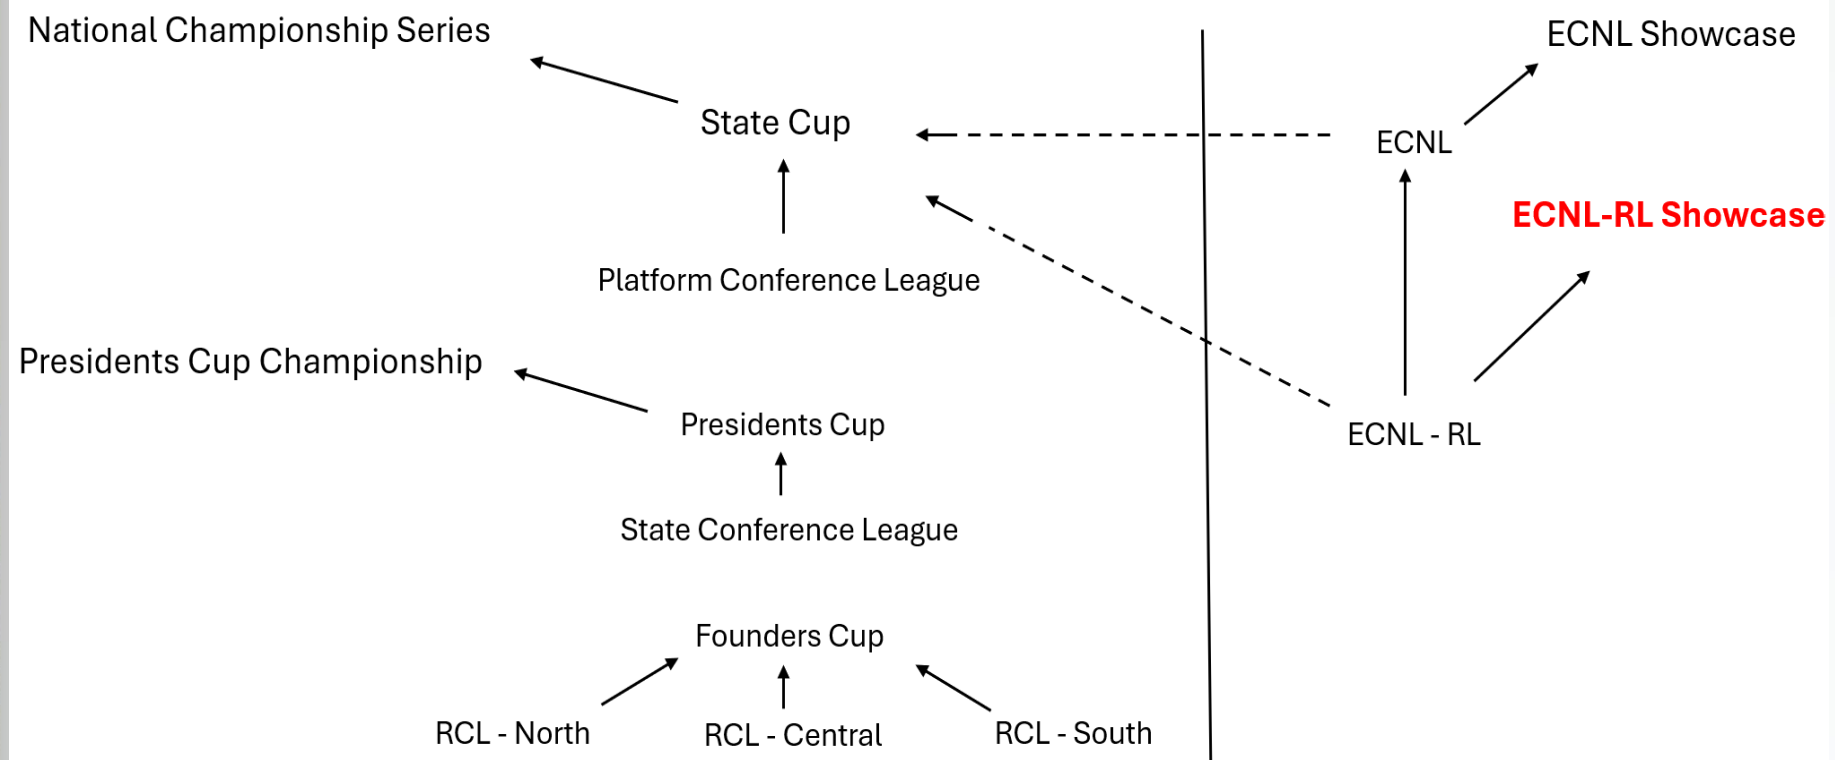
National Championship Series

ECNL Showcase

State Cup

ECNL

ECNL-RL Showcase

Platform Conference League

Presidents Cup Championship

Presidents Cup

ECNL - RL

State Conference League

Founders Cup

RCL - North

RCL - Central

RCL - South